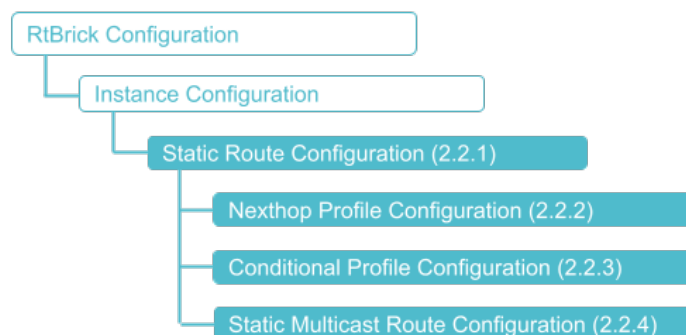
RtBrick Configuration

Instance Configuration

Static Route Configuration (2.2.1)

Nexthop Profile Configuration (2.2.2)

Conditional Profile Configuration (2.2.3)

Static Multicast Route Configuration (2.2.4)